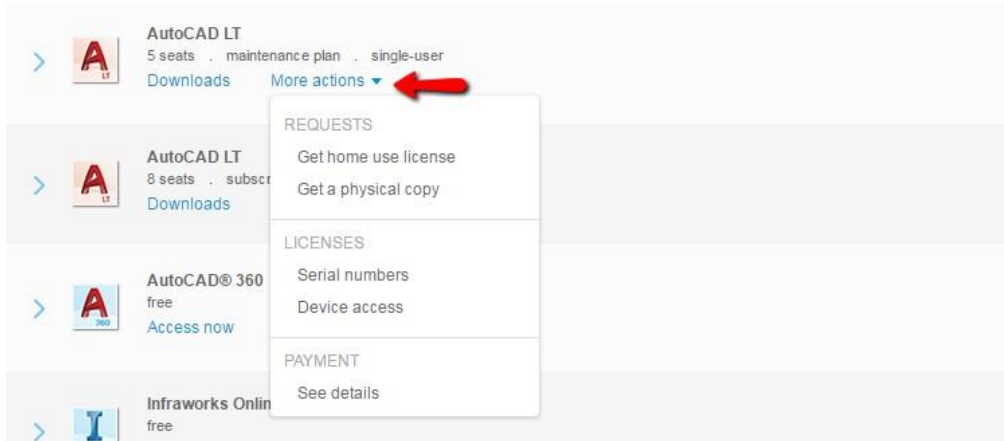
AutoCAD LT
5 seats . maintenance plan . single-user
Downloads More actions ▾

REQUESTS
Get home use license
Get a physical copy

LICENSES
Serial numbers
Device access

PAYMENT
See details

AutoCAD LT
8 seats . subscr
Downloads

AutoCAD® 360
free
Access now

Infraworks Onlin
free